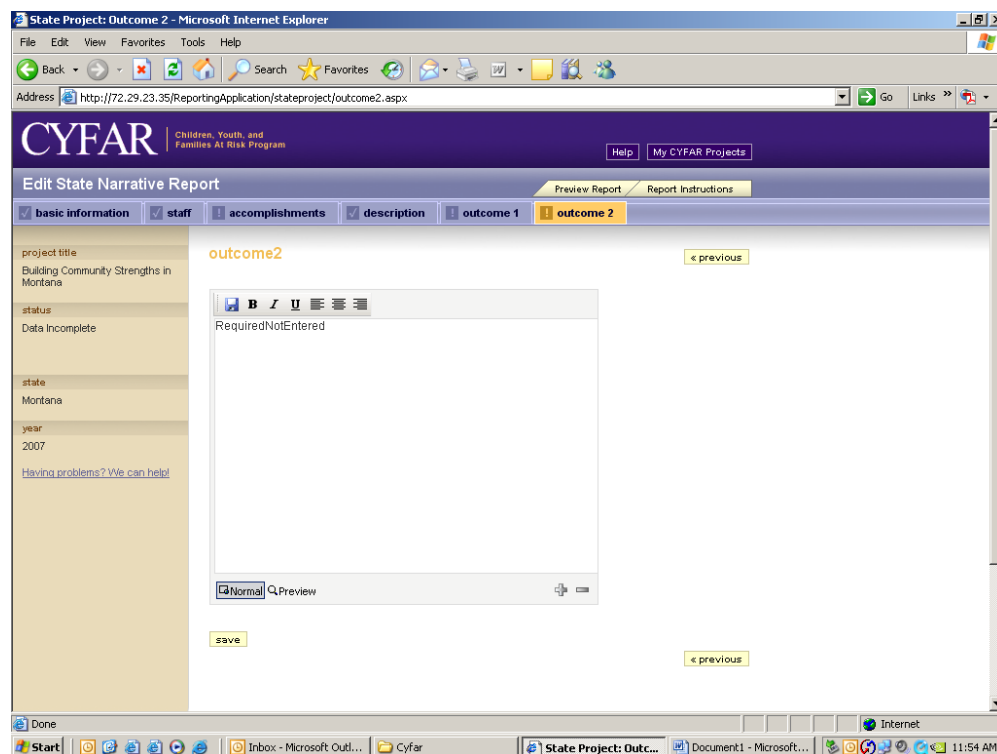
State Project: Outcome 2 - Microsoft Internet Explorer

File Edit View Favorites Tools Help

Back Search Favorites

Address http://72.29.23.35/ReportingApplication/stateproject/outcome2.aspx Go Links »

CYFAR Children, Youth, and Families At Risk Program

Help My CYFAR Projects

Edit State Narrative Report

Preview Report Report Instructions

basic information staff accomplishments description outcome 1 outcome 2

project title
Building Community Strengths in Montana

status
Data Incomplete

state
Montana

year
2007

Having problems? We can help!

outcome2

« previous

B I U

RequiredNotEntered

Normal Preview

save

« previous

Done Internet

Start Inbox - Microsoft Outl... Cyfar State Project: Outc... Document1 - Microsoft... 11:54 AM